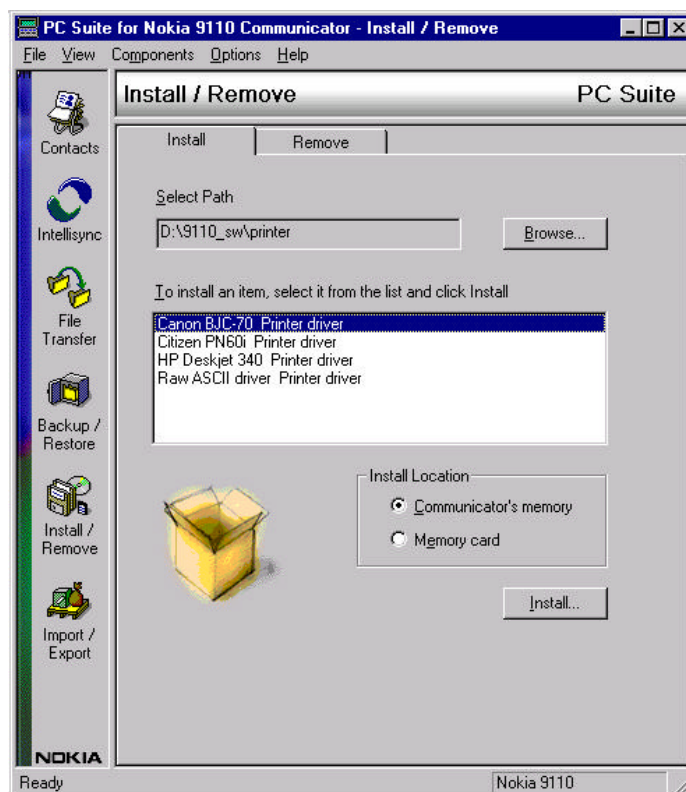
PC Suite for Nokia 9110 Communicator - Install / Remove

File View Components Options Help

Contacts

Intellisync

File Transfer

Backup / Restore

Install / Remove

Import / Export

NOKIA

Install / Remove

PC Suite

Install

Remove

Select Path

D:\9110_sw\printer

Browse...

To install an item, select it from the list and click Install

Canon BJC-70 Printer driver
Citizen PN60i Printer driver
HP Deskjet 340 Printer driver
Raw ASCII driver Printer driver

Install Location

Communicator's memory

Memory card

Install...

Ready

Nokia 9110